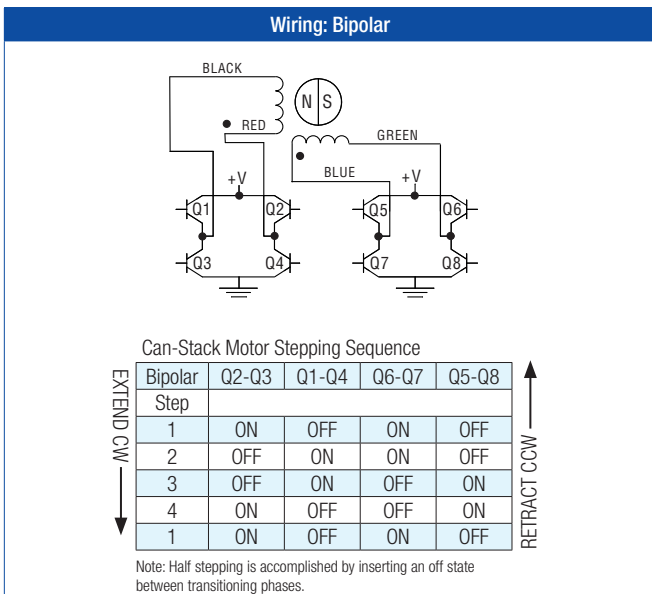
Wiring: Bipolar

BLACK
N S
RED
GREEN
BLUE
+V
+V
Q1
Q2
Q5
Q6
Q3
Q4
Q7
Q8

Can-Stack Motor Stepping Sequence

EXTEND CW

| Bipolar | Q2-Q3 | Q1-Q4 | Q6-Q7 | Q5-Q8 |
|---|---|---|---|---|
| Step | | | | |
| 1 | ON | OFF | ON | OFF |
| 2 | OFF | ON | ON | OFF |
| 3 | OFF | ON | OFF | ON |
| 4 | ON | OFF | OFF | ON |
| 1 | ON | OFF | ON | OFF |

RETRACT CCW

Note: Half stepping is accomplished by inserting an off state between transitioning phases.